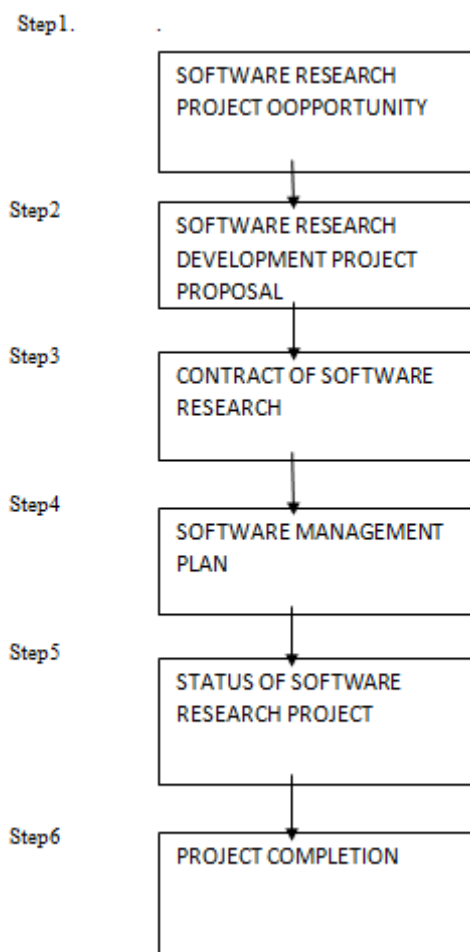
Step1. .

SOFTWARE RESEARCH PROJECT OOPPORTUNITY

Step2

SOFTWARE RESEARCH DEVELOPMENT PROJECT PROPOSAL

Step3

CONTRACT OF SOFTWARE RESEARCH

Step4

SOFTWARE MANAGEMENT PLAN

Step5

STATUS OF SOFTWARE RESEARCH PROJECT

Step6

PROJECT COMPLETION